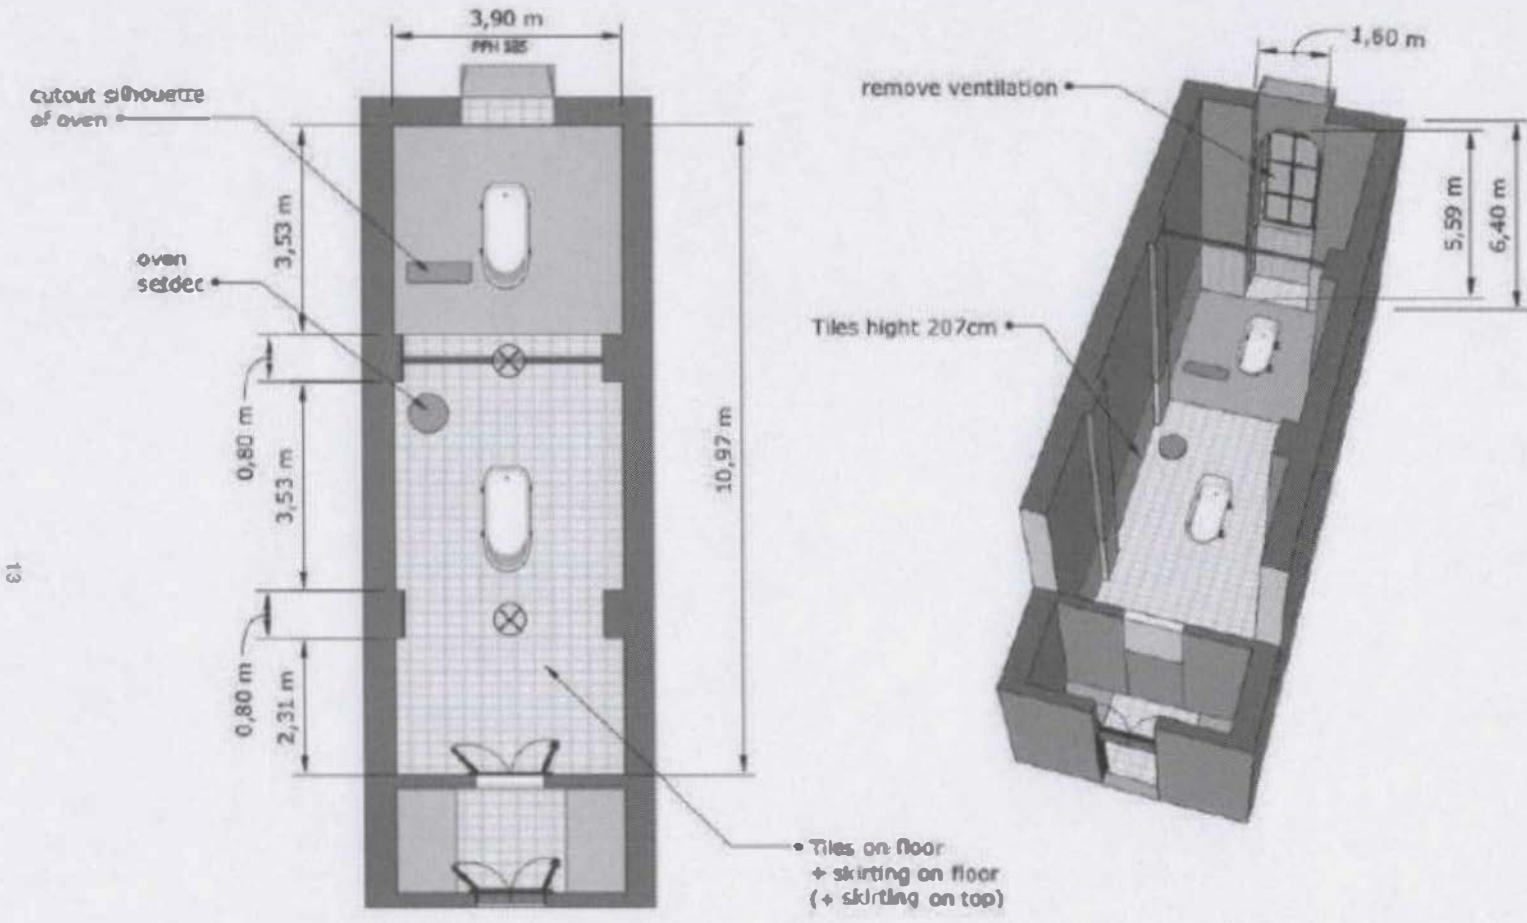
3,90 m
PPH 185

cutout silhouette of oven

3,53 m

oven setdec

0,80 m

3,53 m

0,80 m

2,31 m

10,97 m

13

Tiles on floor
+ skirting on floor
(+ skirting on top)

1,60 m

remove ventilation

5,59 m

6,40 m

Tiles hight 207cm